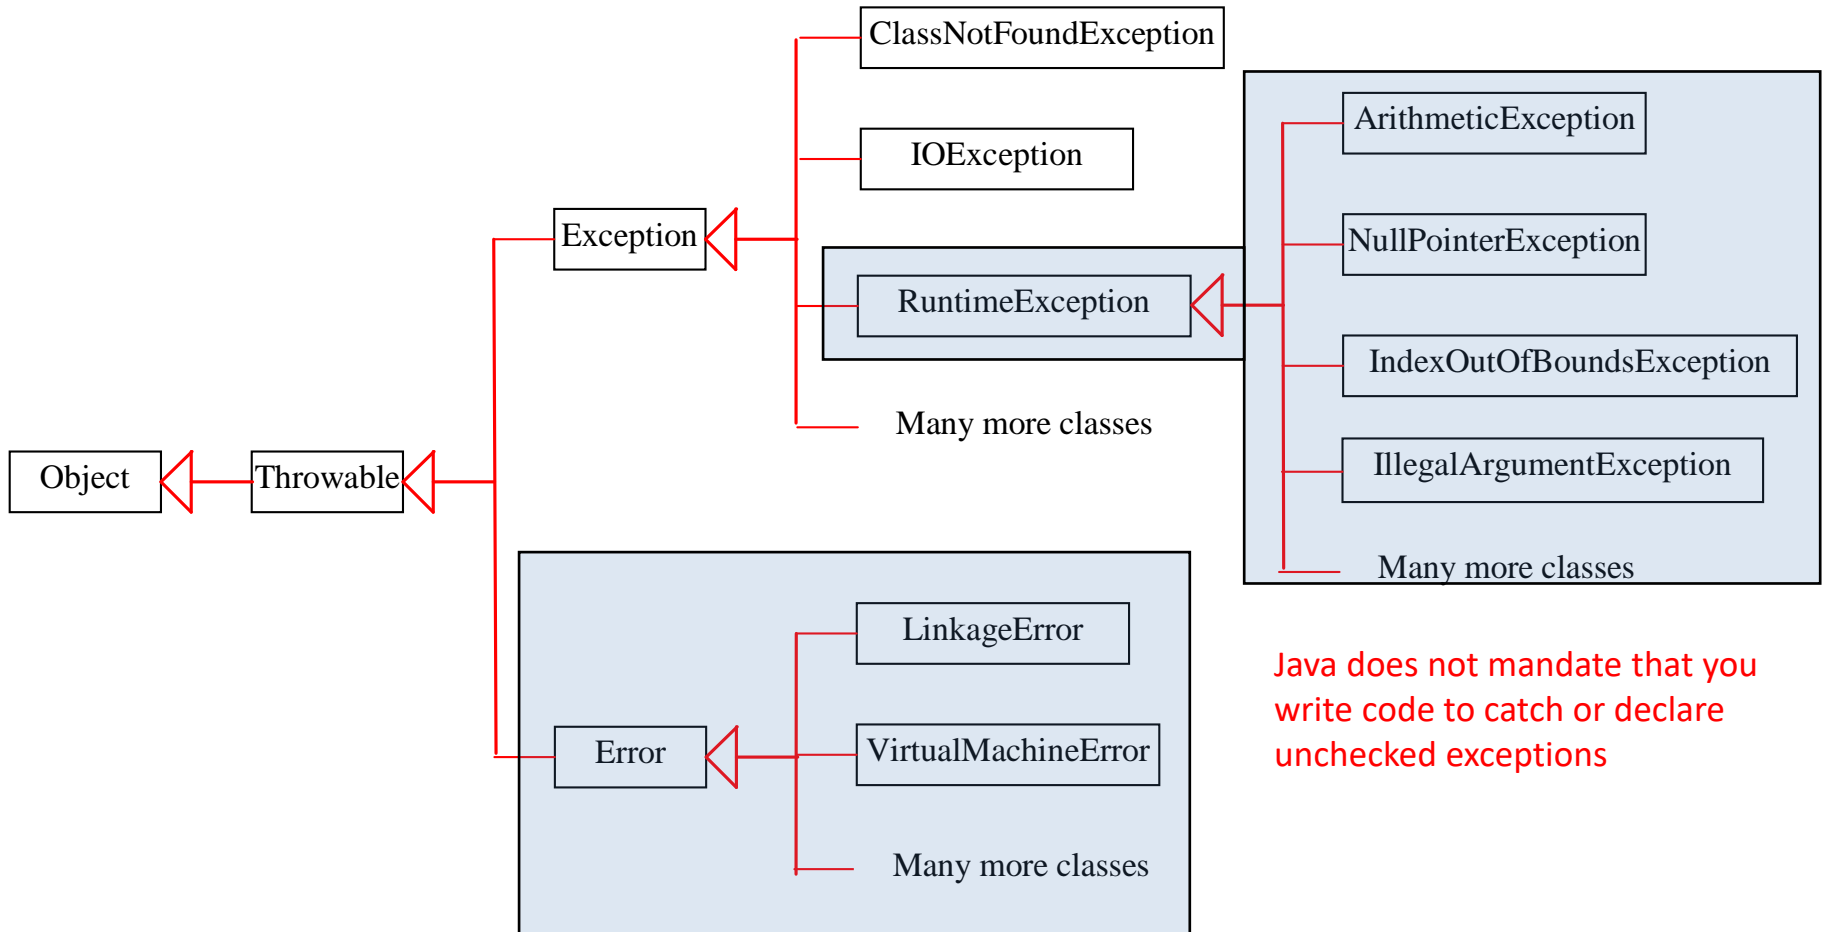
ClassNotFoundException

IOException

Exception

RuntimeException

Many more classes

ArithmeticException

NullPointerException

IndexOutOfBoundsException

IllegalArgumentException

Many more classes

Object

Throwable

LinkageError

Error

VirtualMachineError

Many more classes

Java does not mandate that you write code to catch or declare unchecked exceptions